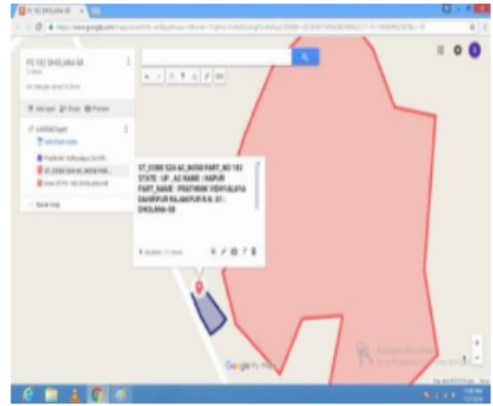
PS 182 DHOLANA-58

https://www.google.com/maps/d/edit?

PS 182 DHOLANA-58

Add layer
Share
Preview

Untitled layer

Prathmik Vidhyalaya DAHRPUR
ST_CODE 524 AC_NOW PART_NO 182
Area 7

Base map

ST_CODE 524 AC_NOW PART_NO 182
STATE : UP , AC NAME : HAPUR
PART_NAME : PRATHMIK VIDHYALAYA DAHRPUR RAJAPUR N.K.-81 : DHOLANA-58

Google My Maps

Activate Windows